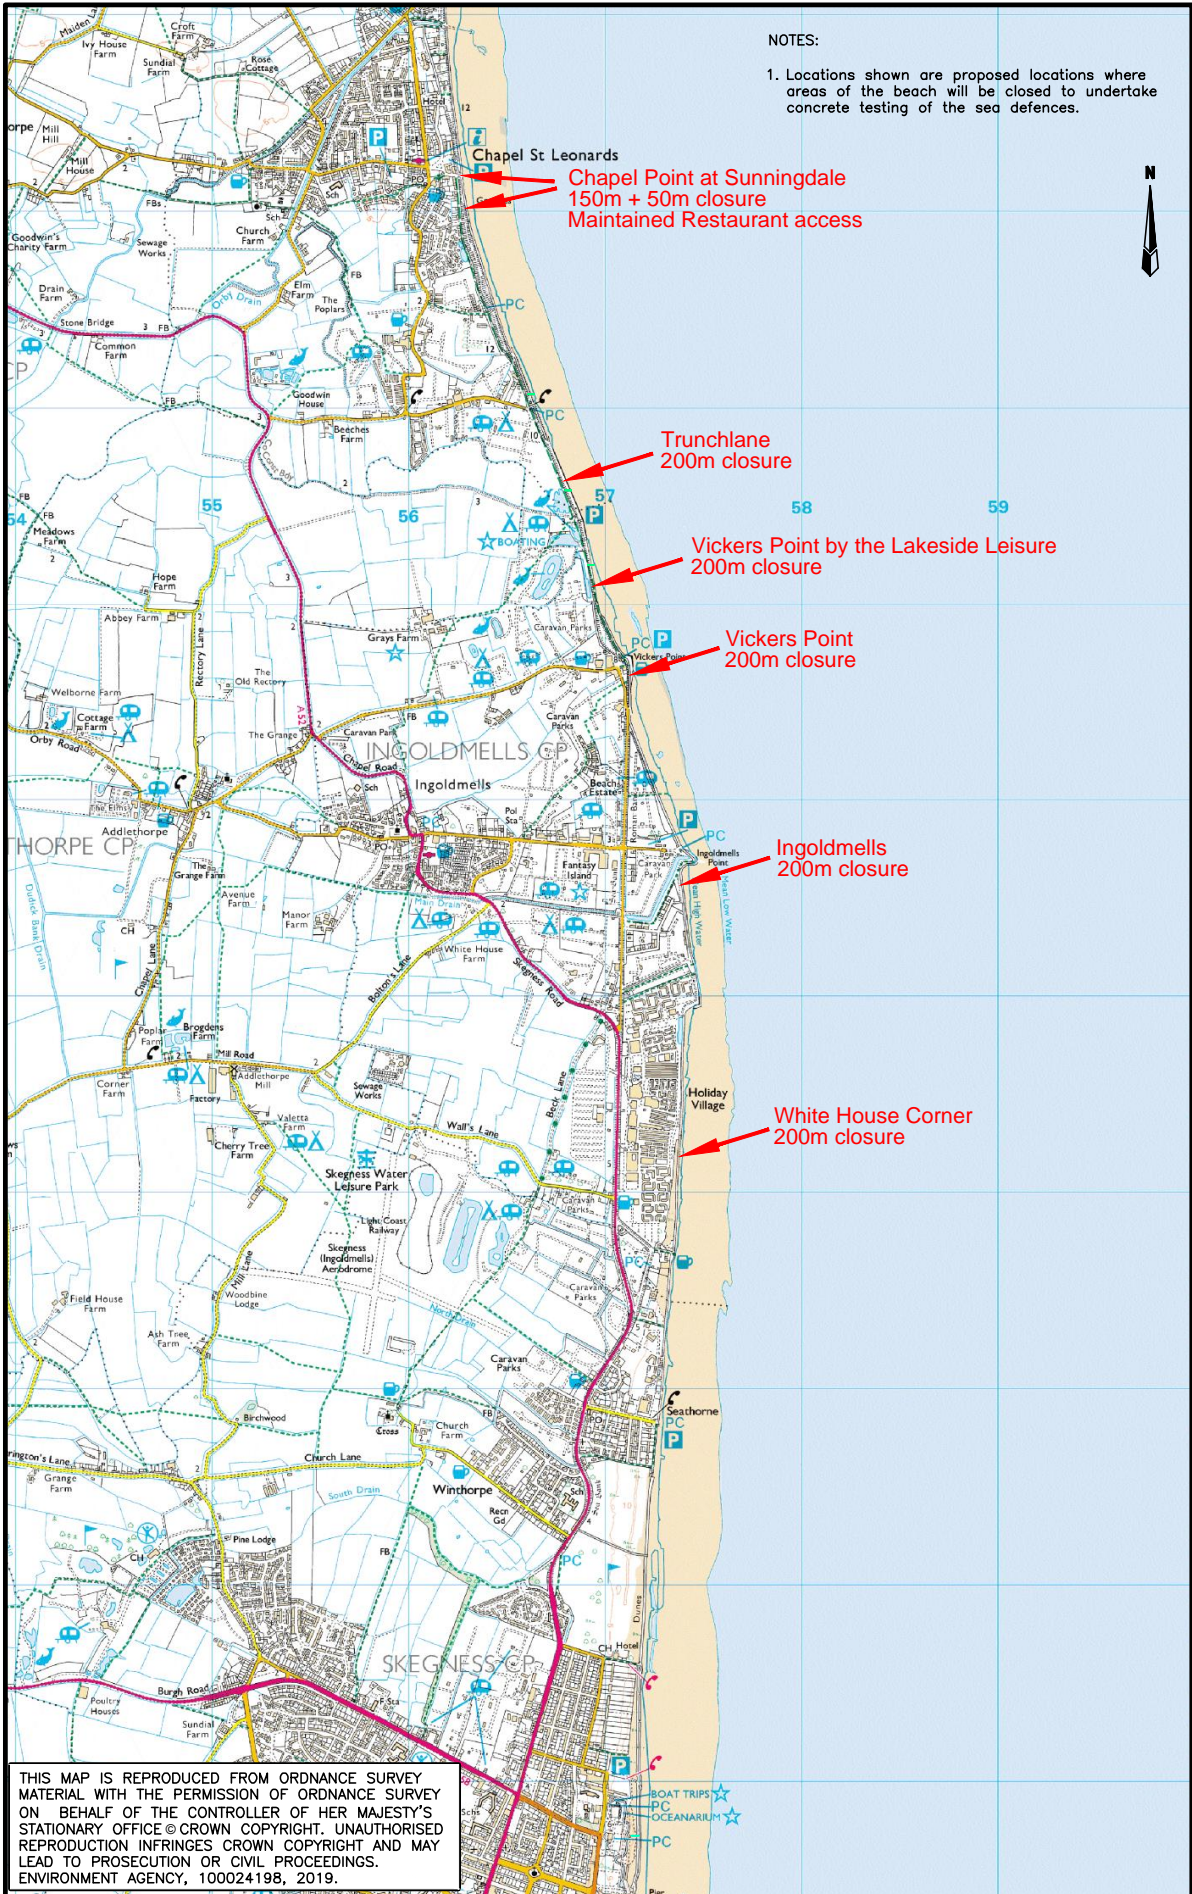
NOTES:

1. Locations shown are proposed locations where areas of the beach will be closed to undertake concrete testing of the sea defences.

N

Chapel St Leonards

Chapel Point at Sunningdale
150m + 50m closure
Maintained Restaurant access

Trunchlane
200m closure

Vickers Point by the Lakeside Leisure
200m closure

Vickers Point
200m closure

Ingoldmells
200m closure

White House Corner
200m closure

Maiden Ivy House Farm Croft Farm Sundial Farm Rose Cottage Mill Hill Mill House FBs Sch Church Farm Goodwin's Charity Farm Sewage Works Drain Farm Elm Farm The Poplars Orby Drain Stone Bridge FB Common Farm Goodwin House Beaches Farm PC PC 57 58 59 55 56 54 Meadows Farm Hope Farm Abbey Farm Rectory Lane Grays Farm BOATING The Old Rectory Caravan Parks Welborne Farm Cottage Farm Orby Road The Grange A52 Caravan Park Caravan Parks INGOLDMELLS CP Chapel Road Ingoldmells Sch Beach Estate Pol Sta Fantasy Island Ingoldmells Point Addlethorpe The Elms THORPE CP The Grange Farm Avenue Farm Manor Farm Main Drain White House Farm Skegness Road Bolton's Lane CH Chapel Lane Brogdens Farm Poplar Farm Mill Road Addlethorpe Mill Corner Farm Factory Sewage Works Holiday Village Valetta Farm Cherry Tree Farm Wall's Lane Beck Lane Skegness Water Leisure Park Light Coast Railway Skegness (Ingoldmells) Aerodrome Caravan Parks Field House Farm Woodbine Lodge Mill Lane Ash Tree Farm North Drain Caravan Parks Birchwood Cross Church Farm Seathorne PC P Church Lane Grange Farm Winthorpe South Drain Recn Gd Pine Lodge CH Dunes Hotel SKEGNESS CP Burgh Road Poultry Houses Sundial Farm F Sta BOAT TRIPS PC OCEANARIUM PC Schs Pier

THIS MAP IS REPRODUCED FROM ORDNANCE SURVEY MATERIAL WITH THE PERMISSION OF ORDNANCE SURVEY ON BEHALF OF THE CONTROLLER OF HER MAJESTY'S STATIONARY OFFICE © CROWN COPYRIGHT. UNAUTHORISED REPRODUCTION INFRINGES CROWN COPYRIGHT AND MAY LEAD TO PROSECUTION OR CIVIL PROCEEDINGS. ENVIRONMENT AGENCY, 100024198, 2019.